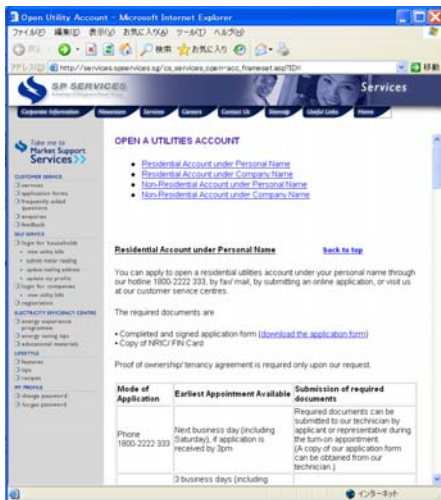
Open Utility Account - Microsoft Internet Explorer

ファイル(F) 編集(E) 表示(V) お気に入り(A) ツール(T) ヘルプ(H)

戻る 検索 お気に入り

アドレス(D) http://services.spservices.sg/cs_services_open=acc_frameset.asp?ID= 移動

SP SERVICES

Services

Corporate Information | Newsroom | Services | Careers | Contact Us | Sitemap | Useful Links | Home

Take me to Market Support Services

CUSTOMER SERVICE
services
application forms
frequently asked questions
enquiries
feedback

SELF SERVICE
login for households
view utility bills
submit meter reading
update mailing address
update my profile
login for companies
view utility bills
registration

ELECTRICITY EFFICIENCY CENTRE
energy experience programme
energy saving tips
educational materials

LIFESTYLE
features
tips
recipes

MY PROFILE
change password
forgot password

OPEN A UTILITIES ACCOUNT

- Residential Account under Personal Name
- Residential Account under Company Name
- Non-Residential Account under Personal Name
- Non-Residential Account under Company Name

Residential Account under Personal Name back to top

You can apply to open a residential utilities account under your personal name through our hotline 1800-2222 333, by fax/ mail, by submitting an online application, or visit us at our customer service centres.

The required documents are

• Completed and signed application form (download the application form)
• Copy of NRIC/ FIN Card

Proof of ownership/ tenancy agreement is required only upon our request.

| Mode of Application | Earliest Appointment Available | Submission of required documents |
|---|---|---|
| Phone 1800-2222 333 | Next business day (including Saturday), if application is received by 3pm | Required documents can be submitted to our technician by applicant or representative during the turn-on appointment. (A copy of our application form can be obtained from our technician.) |
| | 3 business days (including | |

インターネット